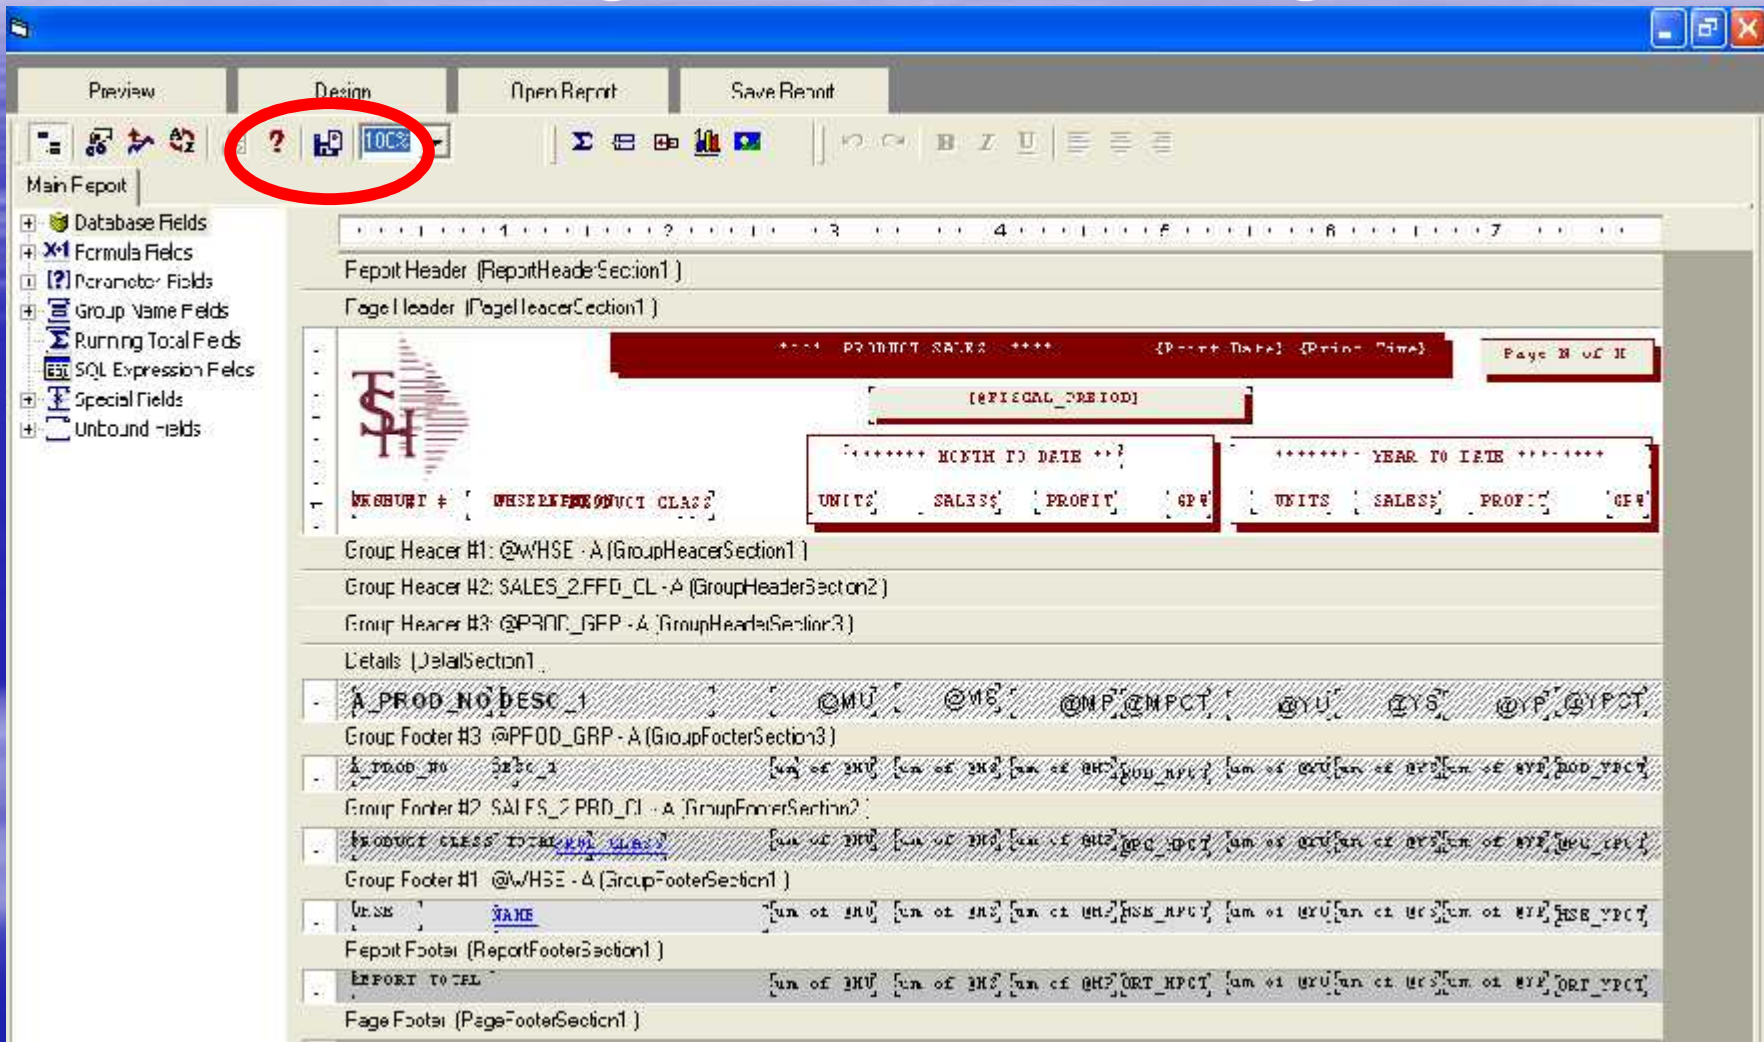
Preview
Design
Open Report
Save Report
100%
Main Report
Database Fields
Formula Fields
Parameter Fields
Group Name Fields
Running Total Fields
SQL Expression Fields
Special Fields
Unbound Fields
1 2 3 4 5 6 7
Report Header (ReportHeaderSection1)
Page Header (PageHeaderSection1)
**** PRODUCT SALES **** {Print Date} {Print Time}
Page N of M
[@FISCAL_PERIOD]
******* MONTH TO DATE ***
******* YEAR TO DATE *******
WAREHOUSE # WHSE PRODUCT CLASS
UNITS SALES$ PROFIT GP%
UNITS SALES$ PROFIT GP%
Group Header #1: @WHSE - A (GroupHeaderSection1)
Group Header #2: SALES_2.PROD_CL - A (GroupHeaderSection2)
Group Header #3: @PROD_GRP - A (GroupHeaderSection3)
Details (DetailSection1)
A_PROD_NO DESC_1 @MU @MS @MP @MPCT @YU @YS @YP @YPCT
Group Footer #3 @PROD_GRP - A (GroupFooterSection3)
A_PROD_NO DESC_1 Sum of @MU Sum of @MS Sum of @MP PROD_MPCT Sum of @YU Sum of @YS Sum of @YP PROD_YPCT
Group Footer #2 SALES_2.PROD_CL - A (GroupFooterSection2)
PRODUCT CLASS TOTAL PROD_CLASS Sum of @MU Sum of @MS Sum of @MP PC_MPCT Sum of @YU Sum of @YS Sum of @YP PC_YPCT
Group Footer #1 @WHSE - A (GroupFooterSection1)
WHSE NAME Sum of @MU Sum of @MS Sum of @MP WHSE_MPCT Sum of @YU Sum of @YS Sum of @YP WHSE_YPCT
Report Footer (ReportFooterSection1)
REPORT TOTAL Sum of @MU Sum of @MS Sum of @MP REPORT_MPCT Sum of @YU Sum of @YS Sum of @YP REPORT_YPCT
Page Footer (PageFooterSection1)